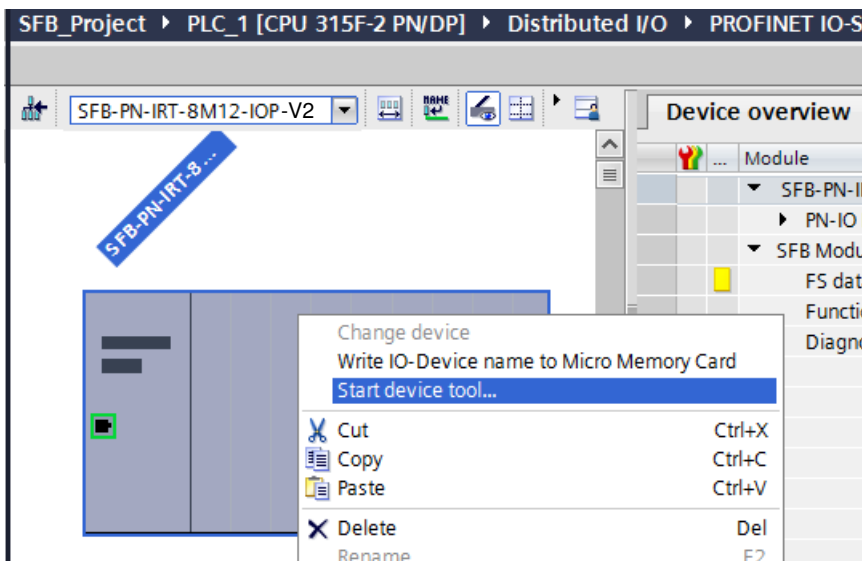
SFB_Project ▸ PLC_1 [CPU 315F-2 PN/DP] ▸ Distributed I/O ▸ PROFINET IO-S

SFB-PN-IRT-8M12-IOP-V2

NAME

SFB-PN-IRT-8...

Device overview

... Module

SFB-PN-I

PN-IO

SFB Modu

FS dat

Functi

Diagno

Change device
Write IO-Device name to Micro Memory Card
Start device tool...
Cut Ctrl+X
Copy Ctrl+C
Paste Ctrl+V
Delete Del
Rename F2